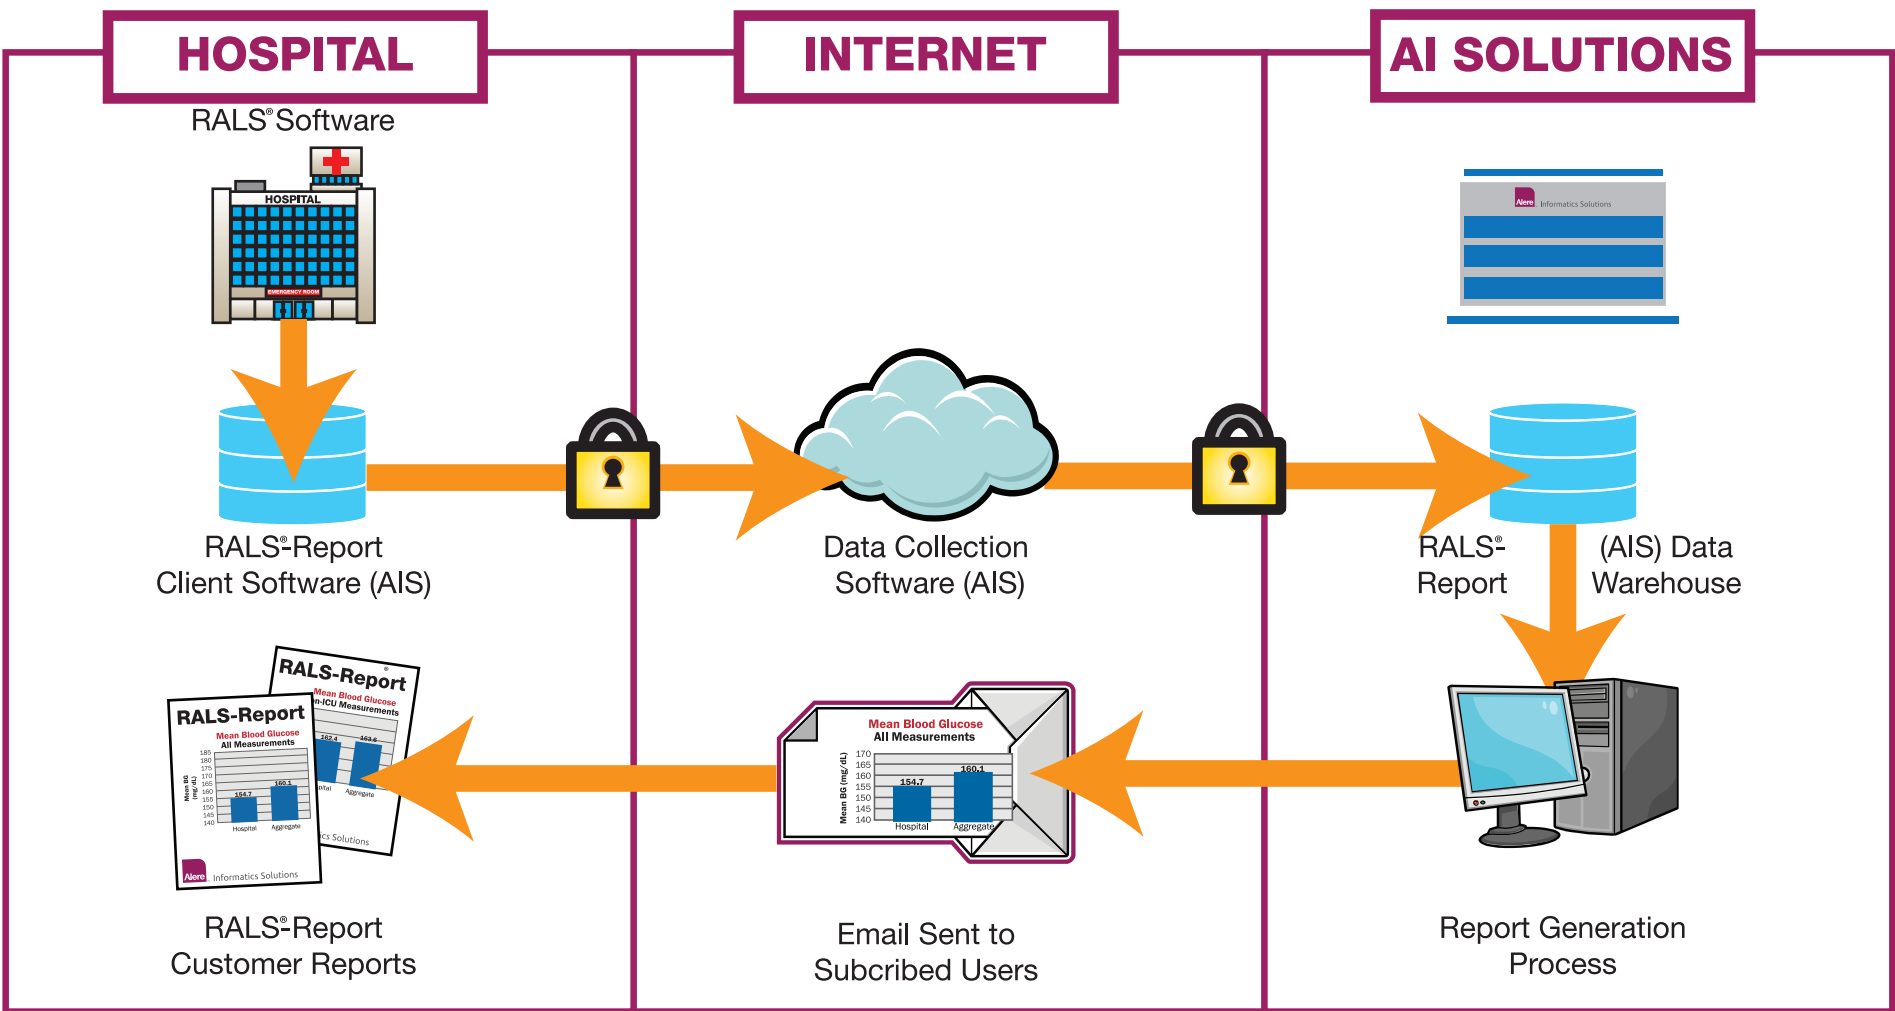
HOSPITAL

RALS® Software

HOSPITAL

EMERGENCY ROOM

RALS®-Report Client Software (AIS)

RALS-Report
Mean Blood Glucose
All Measurements
185
180
175
170
165
160
155
150
145
140
Mean BG (mg/dL)
154.7
160.1
Hospital
Aggregate
Alere Informatics Solutions

RALS-Report®
Mean Blood Glucose
n-ICU Measurements
162.4
163.6
pital
Aggregate
ics Solutions

RALS®-Report Customer Reports

INTERNET

Data Collection Software (AIS)

Mean Blood Glucose
All Measurements
170
165
160
155
150
145
140
Mean BG (mg/dL)
154.7
160.1
Hospital
Aggregate

Email Sent to Subcribed Users

AI SOLUTIONS

Alere Informatics Solutions

RALS®-Report

(AIS) Data Warehouse

Report Generation Process